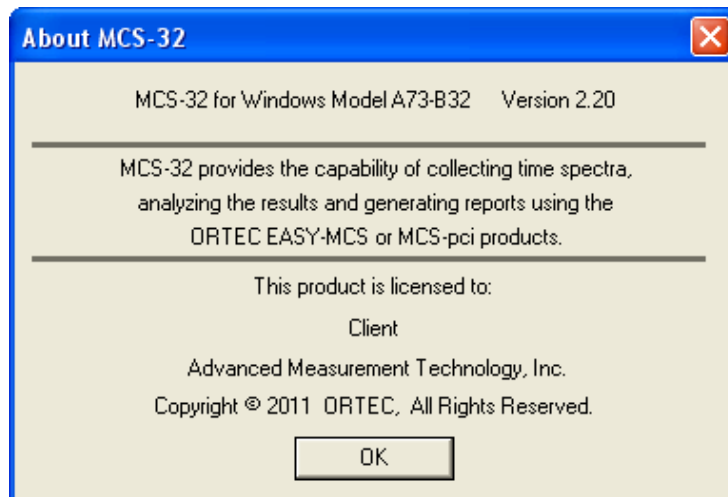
About MCS-32

MCS-32 for Windows Model A73-B32 Version 2.20

MCS-32 provides the capability of collecting time spectra, analyzing the results and generating reports using the ORTEC EASY-MCS or MCS-pci products.

This product is licensed to:

Client

Advanced Measurement Technology, Inc.

Copyright © 2011 ORTEC, All Rights Reserved.

OK